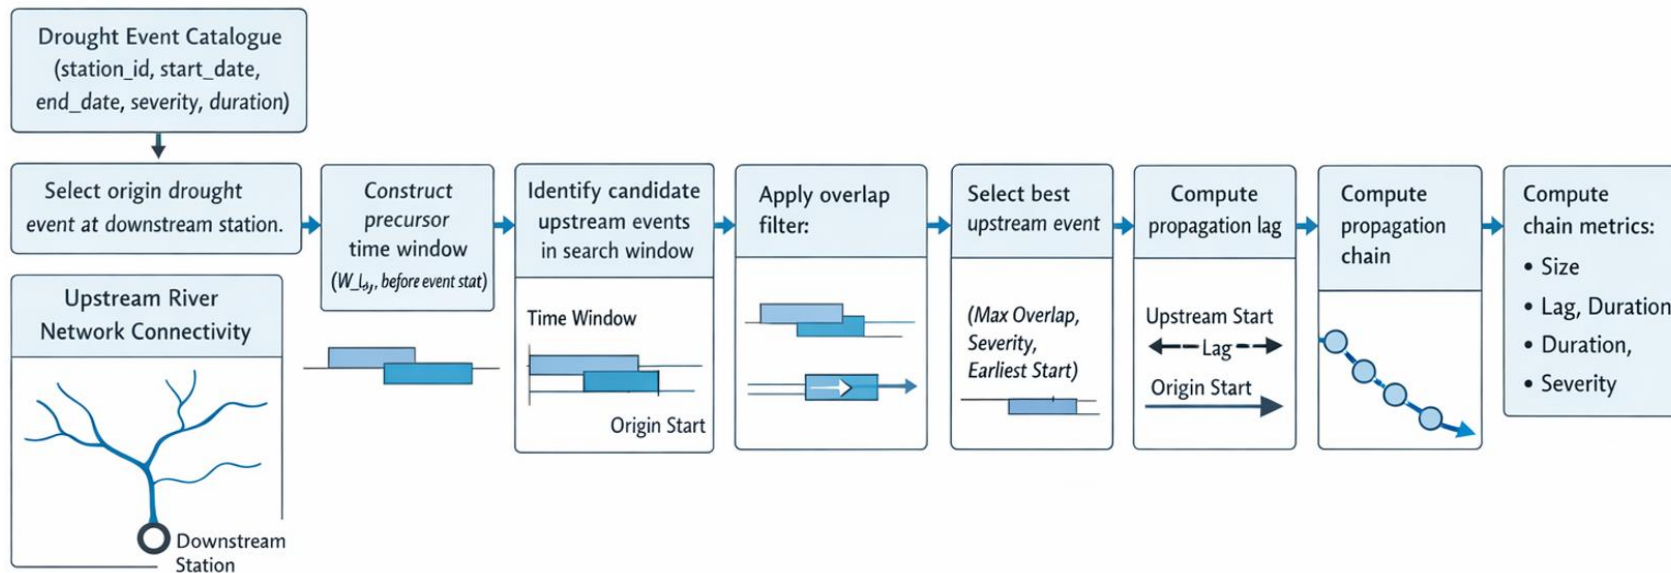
Drought Event Catalogue (station_id, start_date, end_date, severity, duration)

Select origin drought event at downstream station.

Upstream River Network Connectivity

Downstream Station

Construct precursor time window ($W\_l_{ag}$, before event stat)

Identify candidate upstream events in search window

Time Window

Origin Start

Apply overlap filter:

Select best upstream event

(Max Overlap, Severity, Earliest Start)

Compute propagation lag

Upstream Start

Lag

Origin Start

Compute propagation chain

Compute chain metrics:

• Size

• Lag, Duration

• Duration,

• Severity